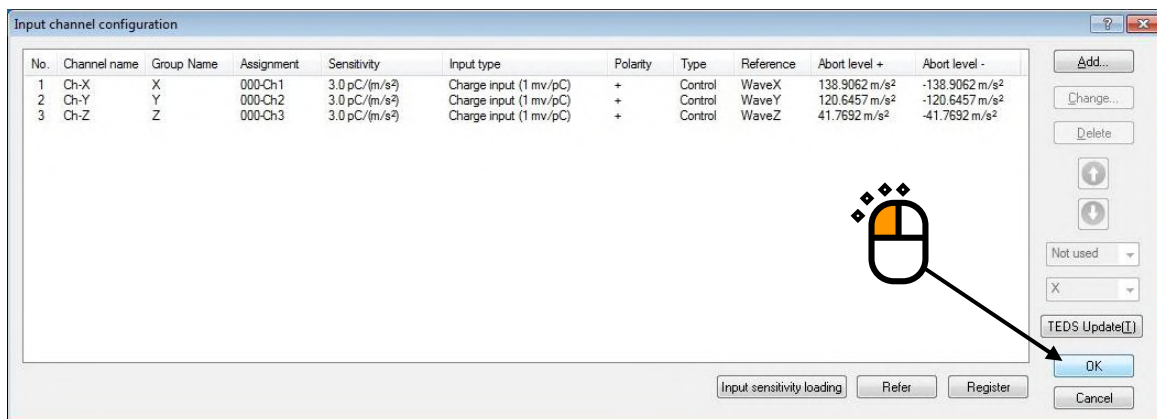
Input channel configuration

| No. | Channel name | Group Name | Assignment | Sensitivity | Input type | Polarity | Type | Reference | Abort level + | Abort level - |
|---|---|---|---|---|---|---|---|---|---|---|
| 1 | Ch-X | X | 000-Ch1 | 3.0 pC/(m/s²) | Charge input (1 mv/pC) | + | Control | WaveX | 138.9062 m/s² | -138.9062 m/s² |
| 2 | Ch-Y | Y | 000-Ch2 | 3.0 pC/(m/s²) | Charge input (1 mv/pC) | + | Control | WaveY | 120.6457 m/s² | -120.6457 m/s² |
| 3 | Ch-Z | Z | 000-Ch3 | 3.0 pC/(m/s²) | Charge input (1 mv/pC) | + | Control | WaveZ | 41.7692 m/s² | -41.7692 m/s² |

Add...
Change...
Delete
Not used
X
TEDS Update(T)
Input sensitivity loading
Refer
Register
OK
Cancel